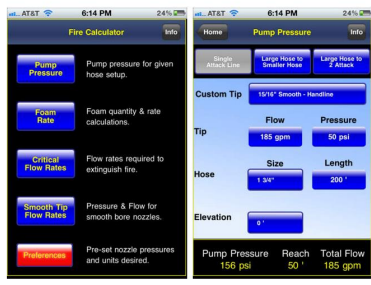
AT&T 6:14 PM 24%

Fire Calculator

Info

Pump Pressure

Pump pressure for given hose setup.

Foam Rate

Foam quantity & rate calculations.

Critical Flow Rates

Flow rates required to extinguish fire.

Smooth Tip Flow Rates

Pressure & Flow for smooth bore nozzles.

Preferences

Pre-set nozzle pressures and units desired.

AT&T 6:14 PM 24%

Home

Pump Pressure

Info

Single Attack Line

Large Hose to Smaller Hose

Large Hose to 2 Attack

Custom Tip

15/16" Smooth - Handline

Flow

Pressure

Tip

185 gpm

50 psi

Size

Length

Hose

1 3/4"

200 '

Elevation

0 '

Pump Pressure
156 psi

Reach
50 '

Total Flow
185 gpm